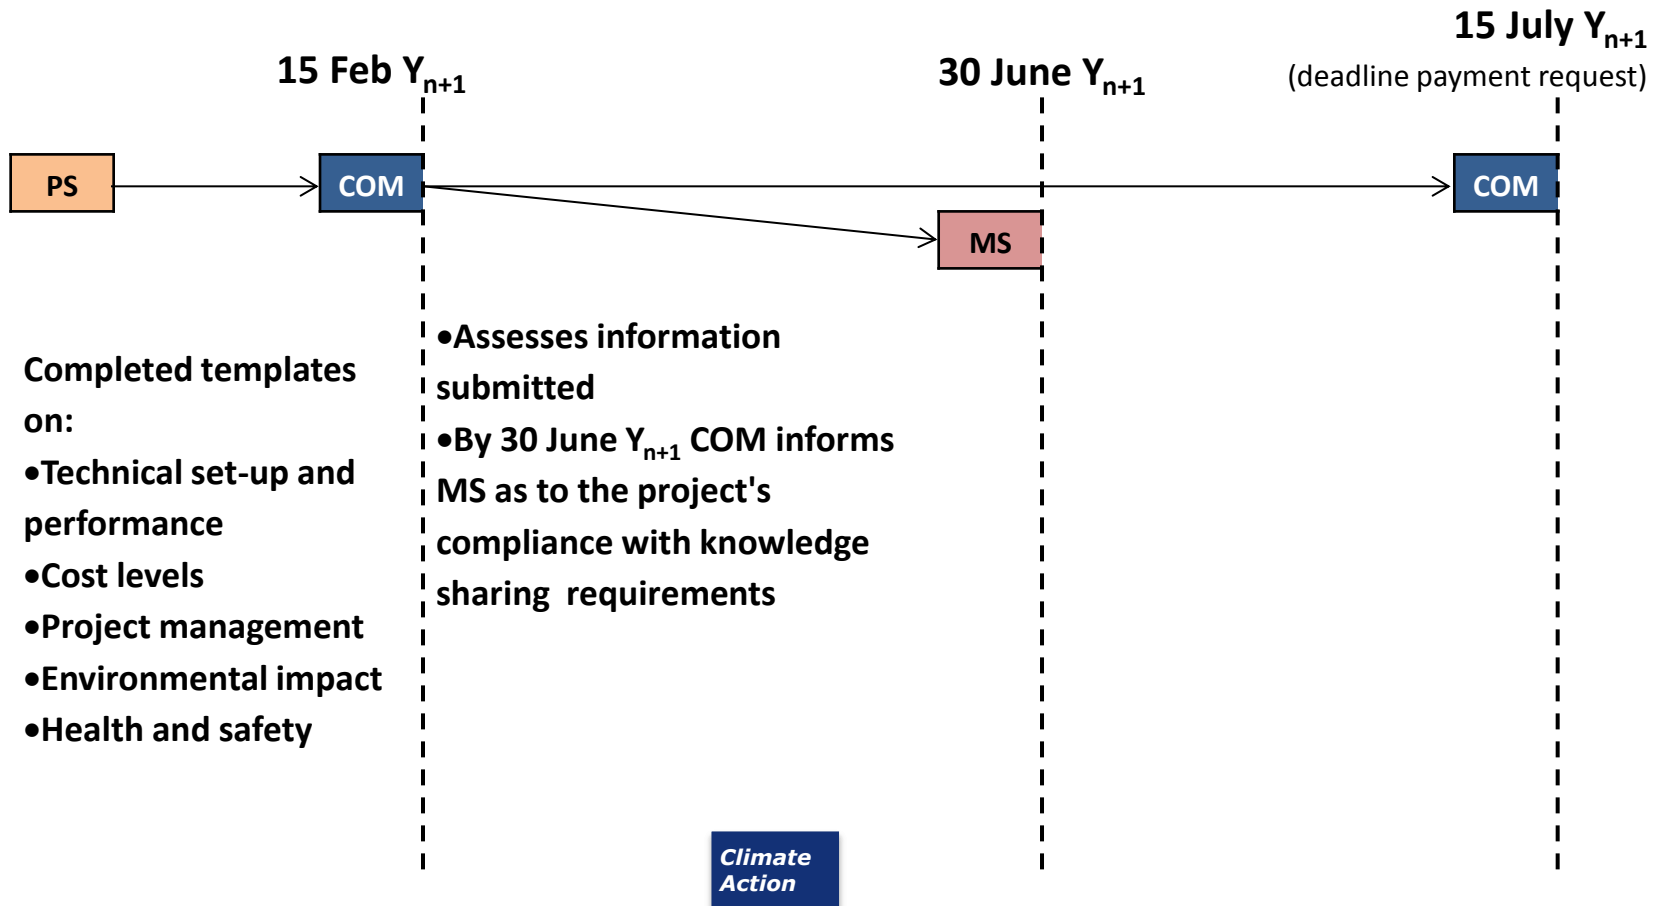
15 July $Y_{n+1}$
(deadline payment request)

15 Feb $Y_{n+1}$

30 June $Y_{n+1}$

PS

COM

COM

MS

Completed templates on:
•Technical set-up and performance
•Cost levels
•Project management
•Environmental impact
•Health and safety

•Assesses information submitted
•By 30 June $Y_{n+1}$ COM informs MS as to the project's compliance with knowledge sharing requirements

Climate Action